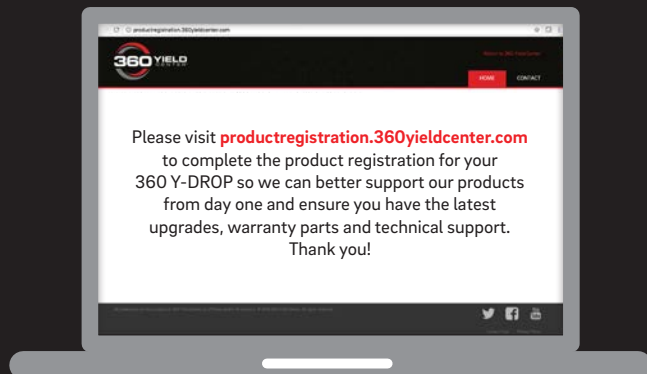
productregistration.360yieldcenter.com

360 YIELD CENTER

Return to 360 Yield Center

HOME CONTACT

Please visit productregistration.360yieldcenter.com to complete the product registration for your 360 Y-DROP so we can better support our products from day one and ensure you have the latest upgrades, warranty parts and technical support. Thank you!

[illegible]

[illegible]